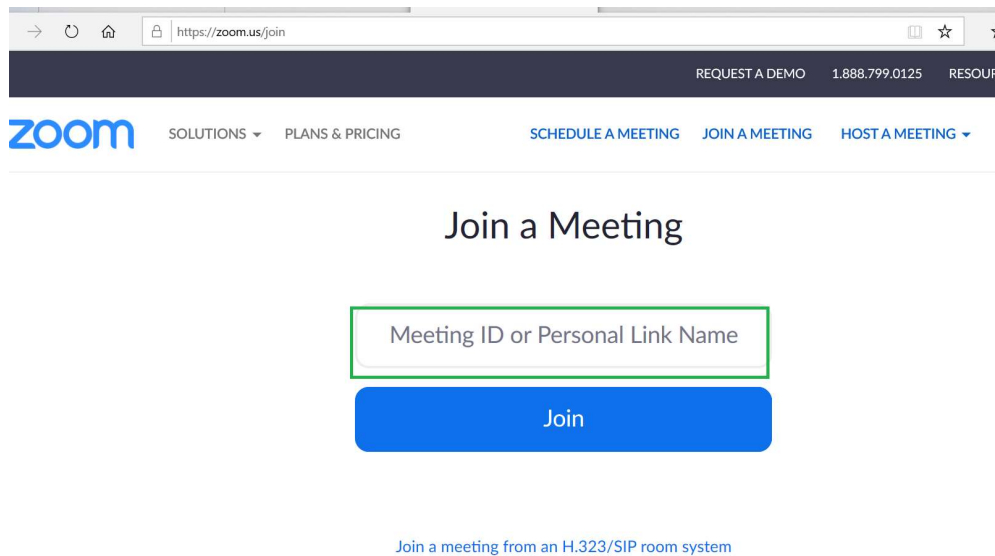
https://zoom.us/join

REQUEST A DEMO 1.888.799.0125 RESOU

zoom SOLUTIONS PLANS & PRICING SCHEDULE A MEETING JOIN A MEETING HOST A MEETING

Join a Meeting

Meeting ID or Personal Link Name

Join

Join a meeting from an H.323/SIP room system